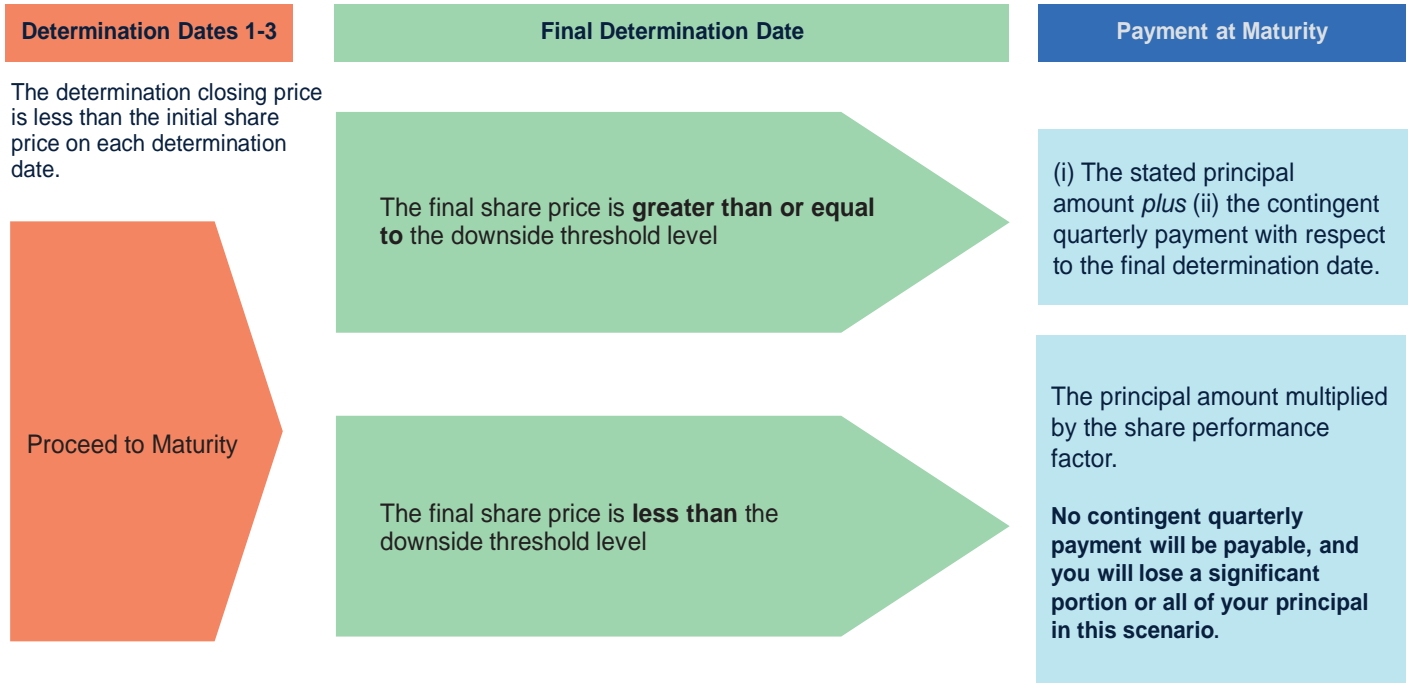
Determination Dates 1-3

Final Determination Date

Payment at Maturity

The determination closing price is less than the initial share price on each determination date.

Proceed to Maturity

The final share price is **greater than or equal to** the downside threshold level

(i) The stated principal amount *plus* (ii) the contingent quarterly payment with respect to the final determination date.

The final share price is **less than** the downside threshold level

The principal amount multiplied by the share performance factor.

**No contingent quarterly payment will be payable, and you will lose a significant portion or all of your principal in this scenario.**